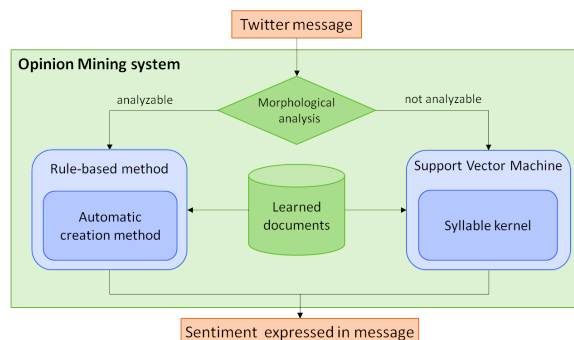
Twitter message

Opinion Mining system

analyzable

Morphological analysis

not analyzable

Rule-based method

Automatic creation method

Learned documents

Support Vector Machine

Syllable kernel

Sentiment expressed in message